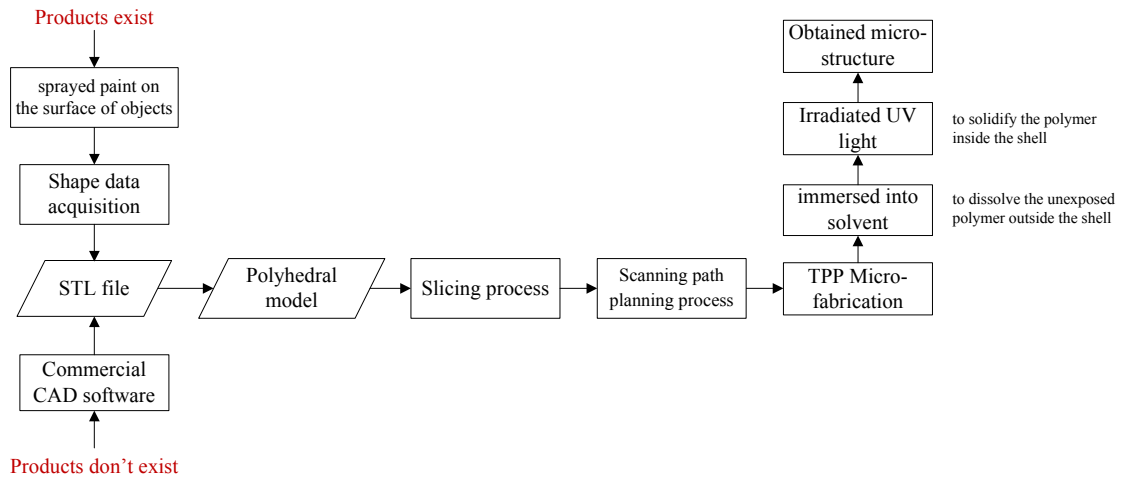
Products exist

sprayed paint on the surface of objects

Shape data acquisition

STL file

Commercial CAD software

Products don’t exist

Polyhedral model

Slicing process

Scanning path planning process

TPP Microfabrication

immersed into solvent

to dissolve the unexposed polymer outside the shell

Irradiated UV light

to solidify the polymer inside the shell

Obtained microstructure